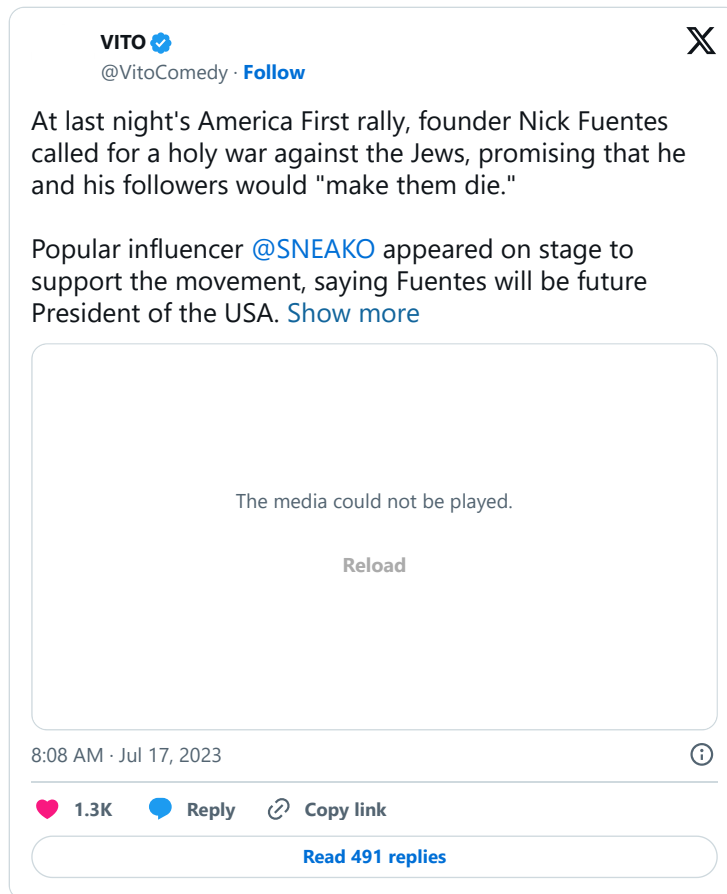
VITO
@VitoComedy · Follow

At last night's America First rally, founder Nick Fuentes called for a holy war against the Jews, promising that he and his followers would "make them die."

Popular influencer @SNEAKO appeared on stage to support the movement, saying Fuentes will be future President of the USA. Show more

The media could not be played.

Reload

8:08 AM · Jul 17, 2023

1.3K Reply Copy link

Read 491 replies